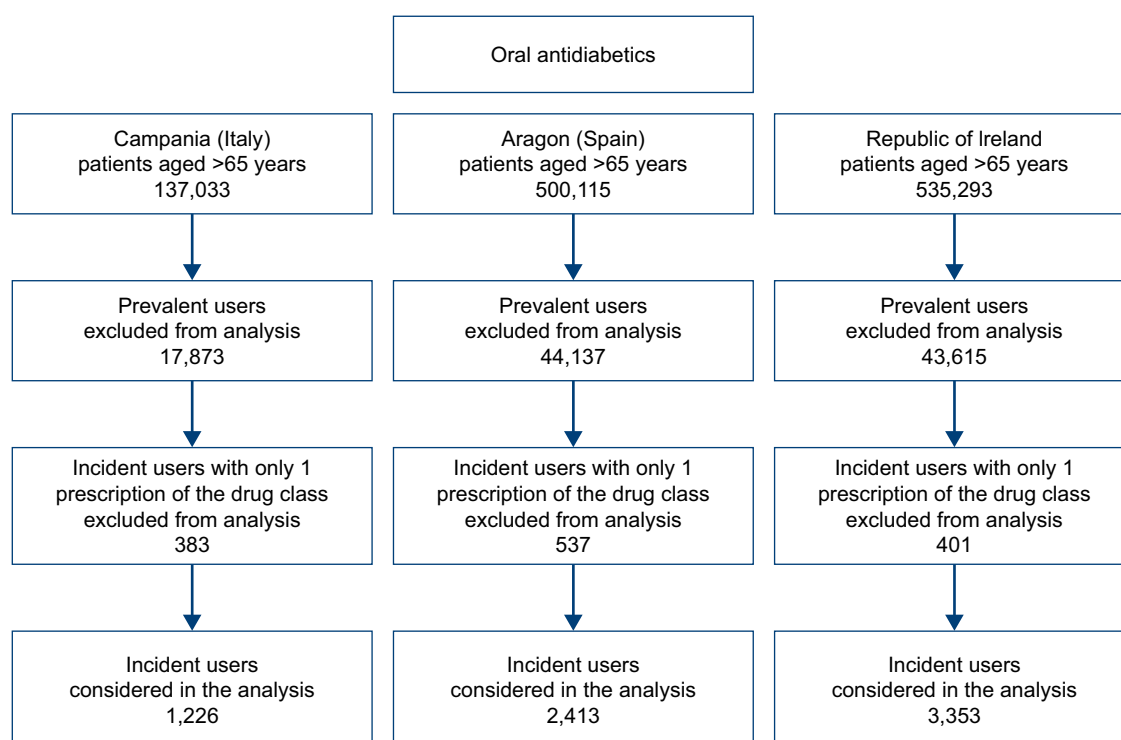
Oral antidiabetics

Campania (Italy)
patients aged >65 years
137,033

Prevalent users
excluded from analysis
17,873

Incident users with only 1
prescription of the drug class
excluded from analysis
383

Incident users
considered in the analysis
1,226

Aragon (Spain)
patients aged >65 years
500,115

Prevalent users
excluded from analysis
44,137

Incident users with only 1
prescription of the drug class
excluded from analysis
537

Incident users
considered in the analysis
2,413

Republic of Ireland
patients aged >65 years
535,293

Prevalent users
excluded from analysis
43,615

Incident users with only 1
prescription of the drug class
excluded from analysis
401

Incident users
considered in the analysis
3,353